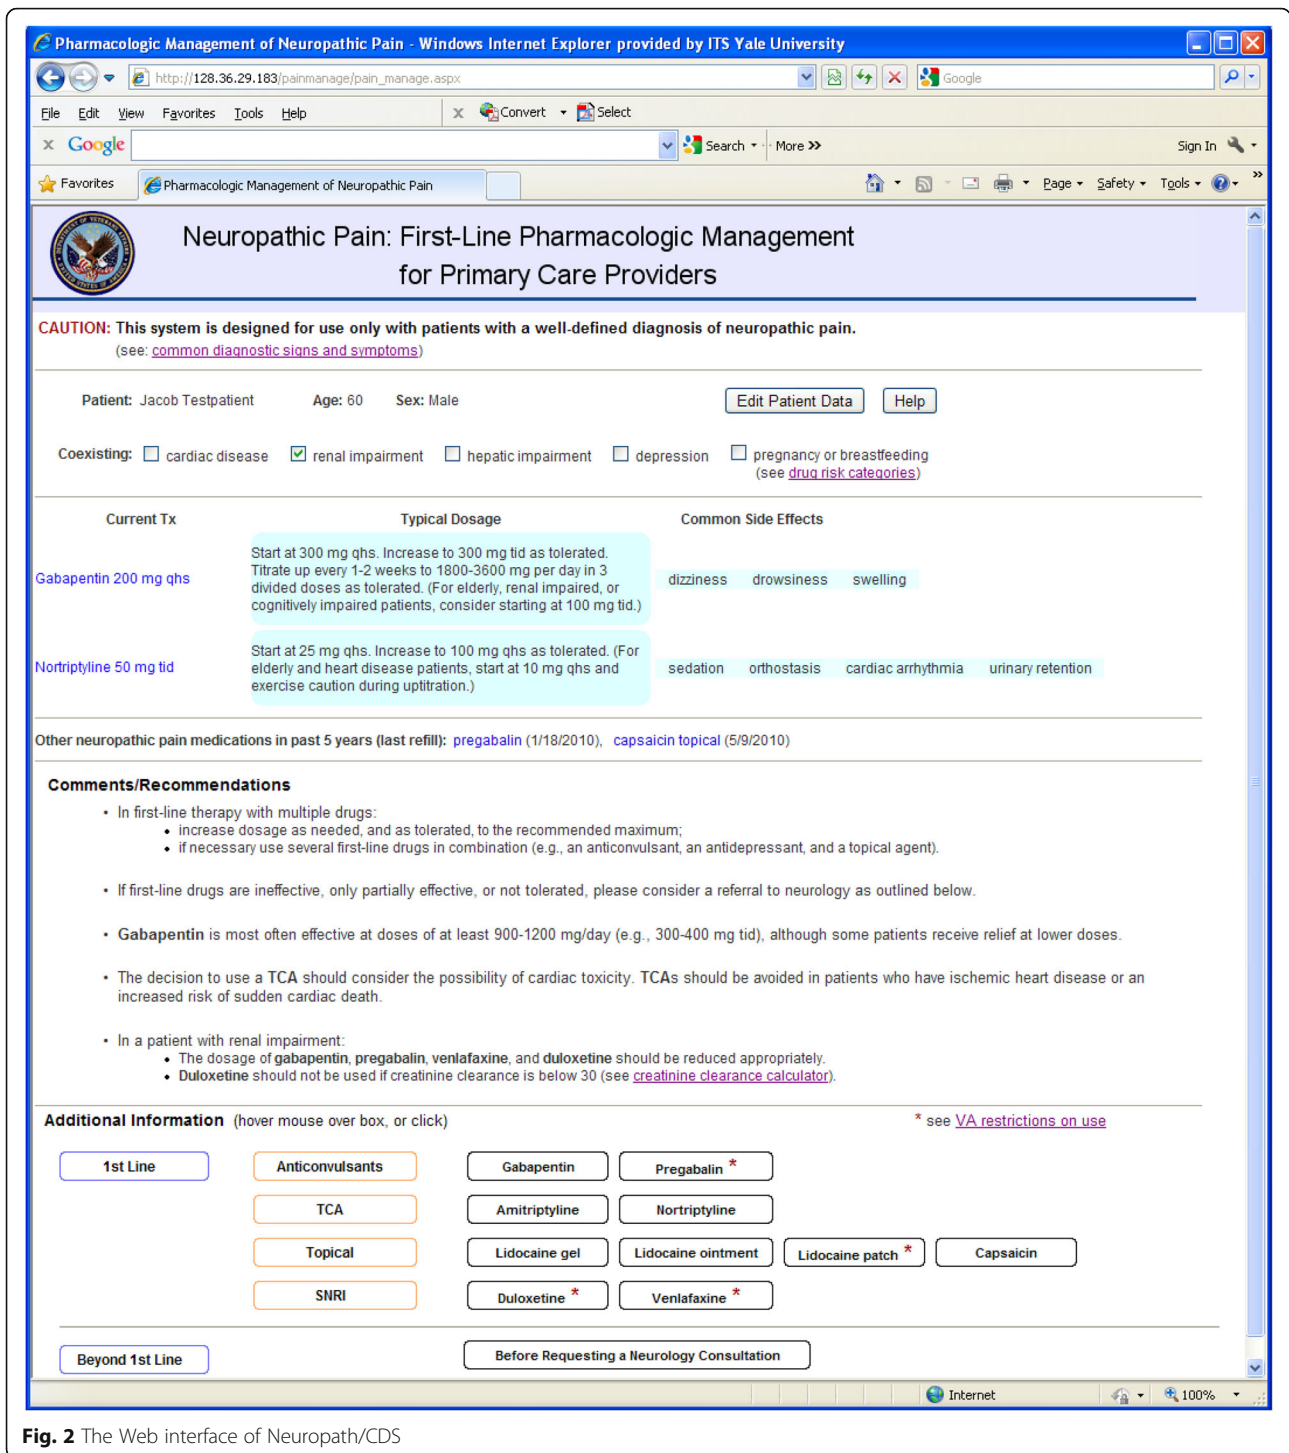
Pharmacologic Management of Neuropathic Pain - Windows Internet Explorer provided by ITS Yale University

http://128.36.29.183/painmanage/pain_manage.aspx

Google

File Edit View Favorites Tools Help

Convert Select

Google Search More

Sign In

Favorites Pharmacologic Management of Neuropathic Pain

Page Safety Tools

Neuropathic Pain: First-Line Pharmacologic Management for Primary Care Providers

CAUTION: This system is designed for use only with patients with a well-defined diagnosis of neuropathic pain.
(see: common diagnostic signs and symptoms)

Patient: Jacob Testpatient Age: 60 Sex: Male

Edit Patient Data Help

Coexisting: cardiac disease renal impairment hepatic impairment depression pregnancy or breastfeeding (see drug risk categories)

| Current Tx | Typical Dosage | Common Side Effects |
|---|---|---|
| Gabapentin 200 mg qhs | Start at 300 mg qhs. Increase to 300 mg tid as tolerated. Titrate up every 1-2 weeks to 1800-3600 mg per day in 3 divided doses as tolerated. (For elderly, renal impaired, or cognitively impaired patients, consider starting at 100 mg tid.) | dizziness drowsiness swelling |
| Nortriptyline 50 mg tid | Start at 25 mg qhs. Increase to 100 mg qhs as tolerated. (For elderly and heart disease patients, start at 10 mg qhs and exercise caution during uptitration.) | sedation orthostasis cardiac arrhythmia urinary retention |

Other neuropathic pain medications in past 5 years (last refill): pregabalin (1/18/2010), capsaicin topical (5/9/2010)

Comments/Recommendations

• In first-line therapy with multiple drugs:
• increase dosage as needed, and as tolerated, to the recommended maximum;
• if necessary use several first-line drugs in combination (e.g., an anticonvulsant, an antidepressant, and a topical agent).

• If first-line drugs are ineffective, only partially effective, or not tolerated, please consider a referral to neurology as outlined below.

• Gabapentin is most often effective at doses of at least 900-1200 mg/day (e.g., 300-400 mg tid), although some patients receive relief at lower doses.

• The decision to use a TCA should consider the possibility of cardiac toxicity. TCAs should be avoided in patients who have ischemic heart disease or an increased risk of sudden cardiac death.

• In a patient with renal impairment:
• The dosage of gabapentin, pregabalin, venlafaxine, and duloxetine should be reduced appropriately.
• Duloxetine should not be used if creatinine clearance is below 30 (see creatinine clearance calculator).

Additional Information (hover mouse over box, or click)

* see VA restrictions on use

1st Line

Anticonvulsants Gabapentin Pregabalin *

TCA Amitriptyline Nortriptyline

Topical Lidocaine gel Lidocaine ointment Lidocaine patch * Capsaicin

SNRI Duloxetine * Venlafaxine *

Beyond 1st Line

Before Requesting a Neurology Consultation

Internet 100%

Fig. 2 The Web interface of Neuropath/CDS